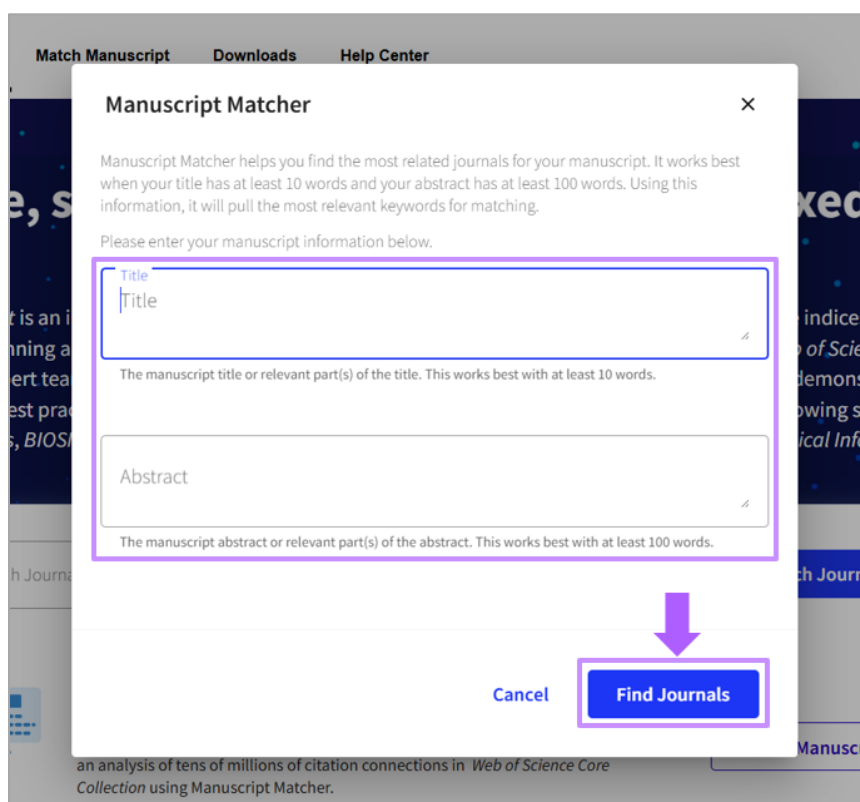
Match Manuscript Downloads Help Center

Manuscript Matcher

×

Manuscript Matcher helps you find the most related journals for your manuscript. It works best when your title has at least 10 words and your abstract has at least 100 words. Using this information, it will pull the most relevant keywords for matching.

Please enter your manuscript information below.

Title

Title

The manuscript title or relevant part(s) of the title. This works best with at least 10 words.

Abstract

The manuscript abstract or relevant part(s) of the abstract. This works best with at least 100 words.

Cancel

Find Journals

e, s

xed

t is an i

nning a

ert tea

est prac

s, BIOS

indice

o of Scie

demons

owing s

ical Info

h Journ

ch Journ

Manusc

an analysis of tens of millions of citation connections in Web of Science Core Collection using Manuscript Matcher.